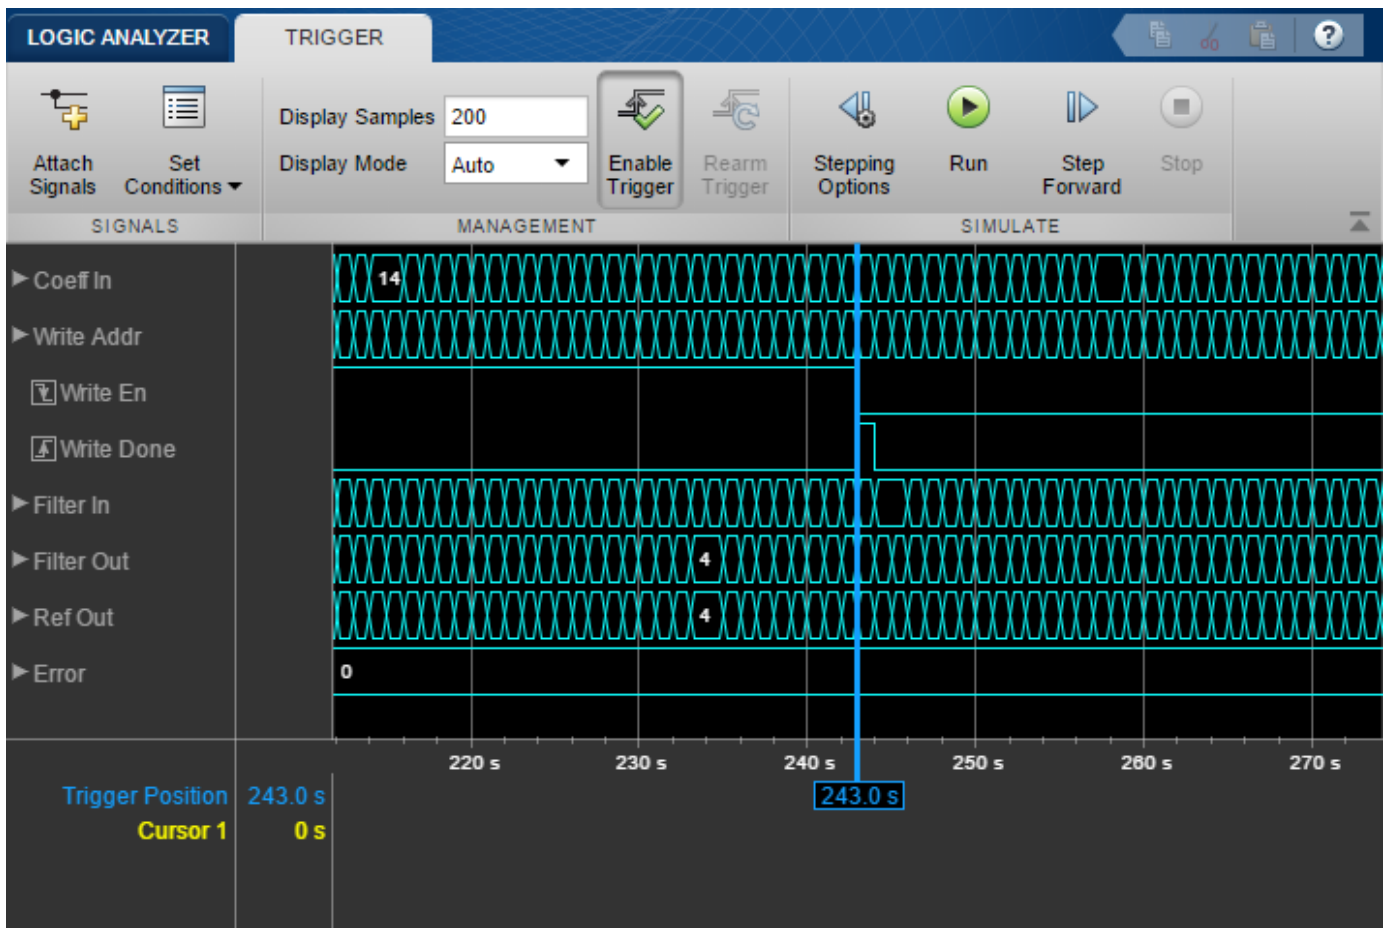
LOGIC ANALYZER TRIGGER

Attach Signals

Set Conditions

SIGNALS

Display Samples 200

Display Mode Auto

Enable Trigger

Rearm Trigger

MANAGEMENT

Stepping Options

Run

Step Forward

Stop

SIMULATE

Coeff In
Write Addr
Write En
Write Done
Filter In
Filter Out
Ref Out
Error

14
4
4
0

220 s 230 s 240 s 250 s 260 s 270 s

Trigger Position 243.0 s
Cursor 1 0 s

243.0 s